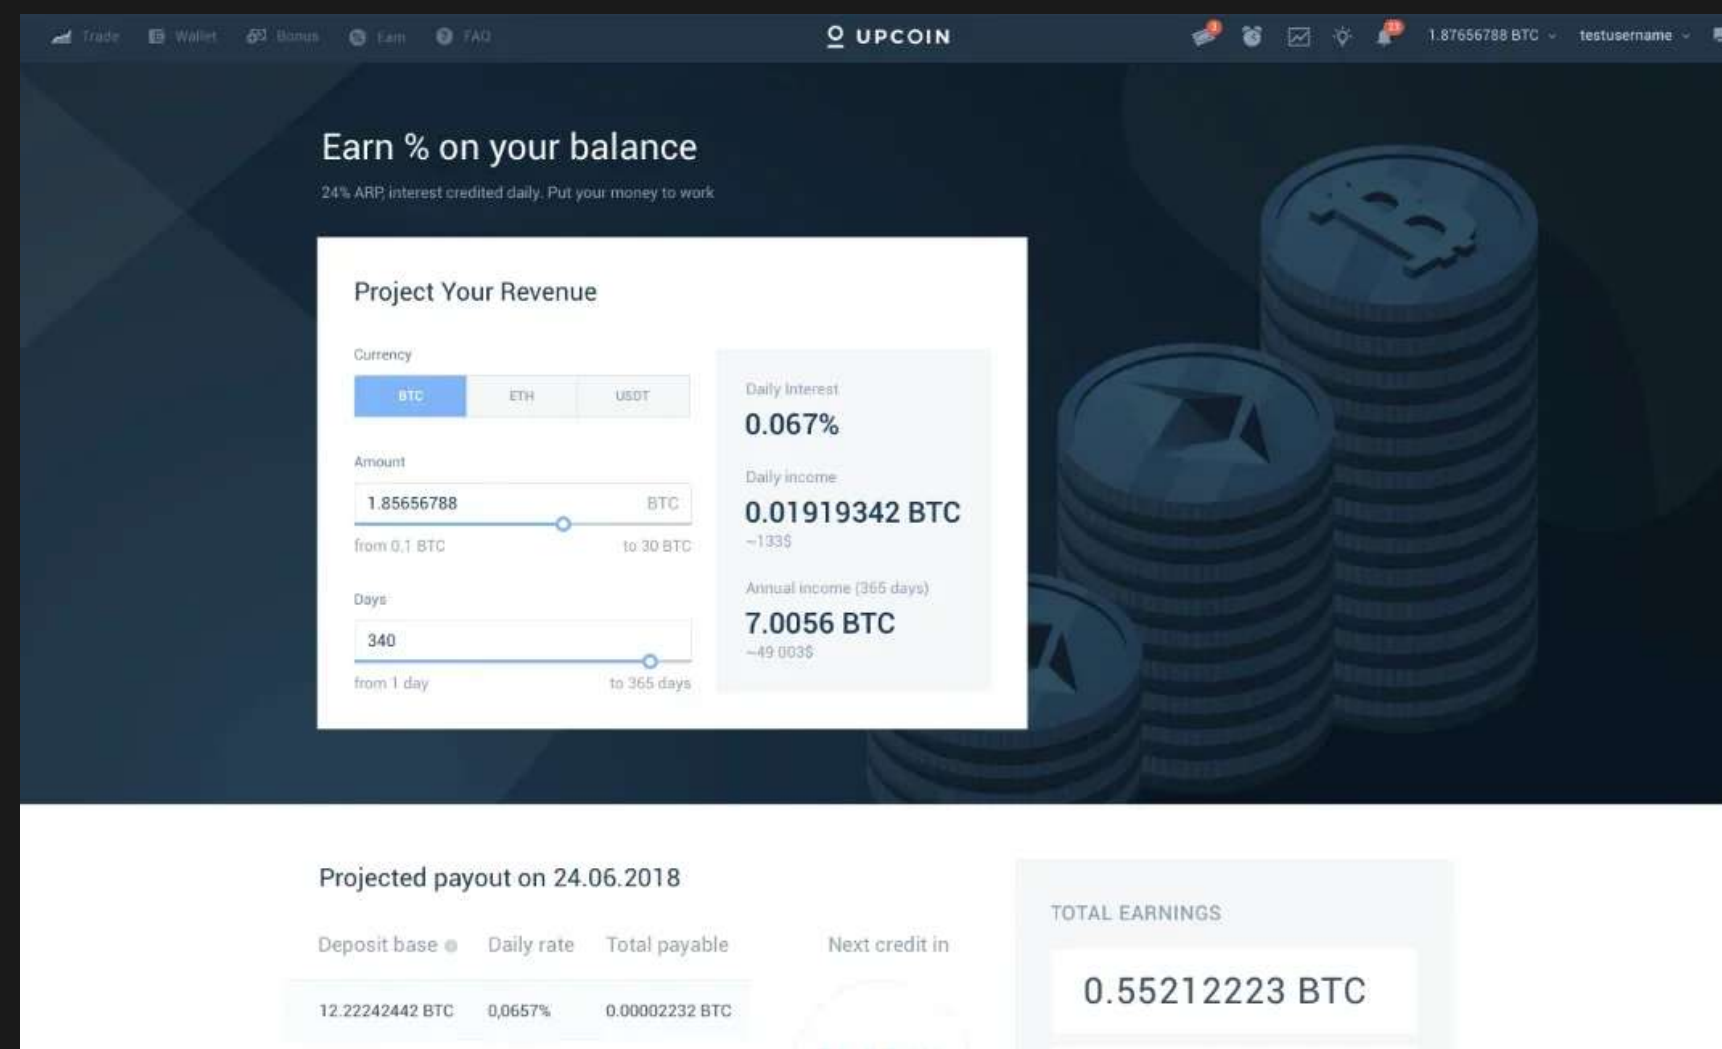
Trade Wallet Bonus Earn FAQ

UPCOIN

1.87656788 BTC testusername

Earn % on your balance

24% ARP, interest credited daily. Put your money to work

Project Your Revenue

Currency

BTC ETH USDT

Amount

1.85656788 BTC

from 0.1 BTC to 30 BTC

Days

340

from 1 day to 365 days

Daily Interest

0.067%

Daily income

0.01919342 BTC

~133$

Annual income (365 days)

7.0056 BTC

~49 003$

Projected payout on 24.06.2018

| Deposit base | Daily rate | Total payable |
|---|---|---|
| 12.22242442 BTC | 0,0657% | 0.00002232 BTC |

Next credit in

TOTAL EARNINGS

0.55212223 BTC